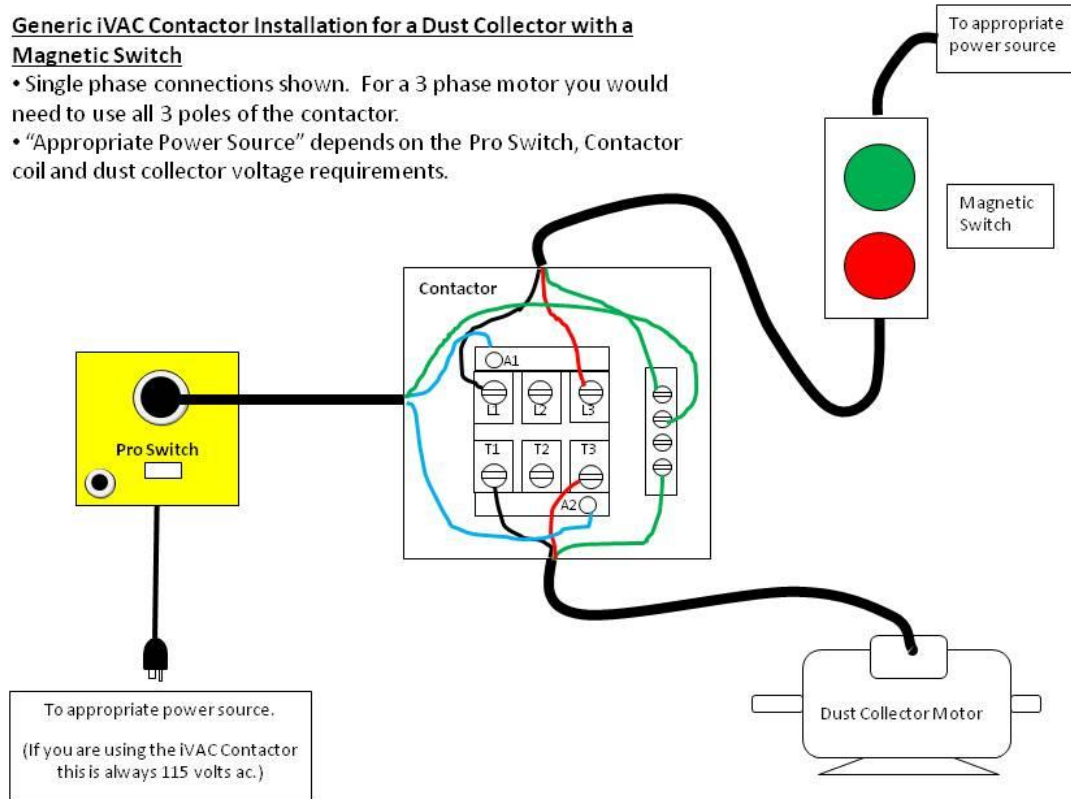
Generic iVAC Contactor Installation for a Dust Collector with a Magnetic Switch

• Single phase connections shown. For a 3 phase motor you would need to use all 3 poles of the contactor.

• "Appropriate Power Source" depends on the Pro Switch, Contactor coil and dust collector voltage requirements.

To appropriate power source

Magnetic Switch

Contactor

A1

L1 L2 L3

T1 T2 T3

A2

Pro Switch

To appropriate power source.

(If you are using the iVAC Contactor this is always 115 volts ac.)

Dust Collector Motor